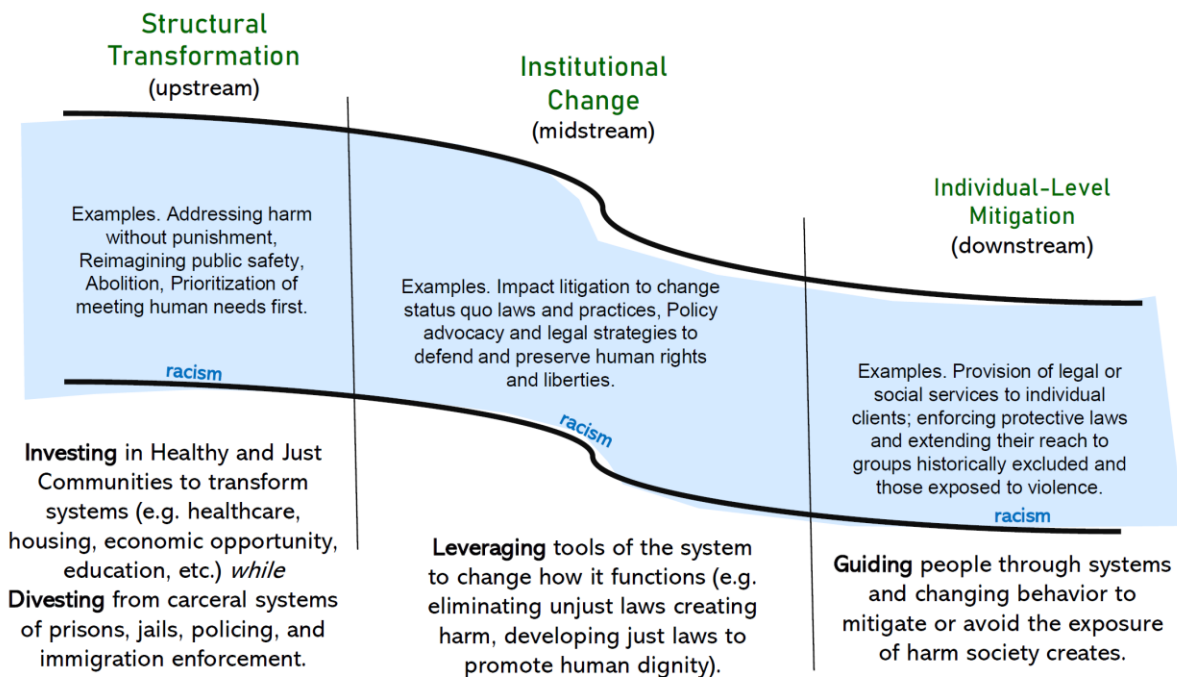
Structural Transformation
(upstream)

Institutional Change
(midstream)

Individual-Level Mitigation
(downstream)

Examples. Addressing harm without punishment, Reimagining public safety, Abolition, Prioritization of meeting human needs first.

Examples. Impact litigation to change status quo laws and practices, Policy advocacy and legal strategies to defend and preserve human rights and liberties.

Examples. Provision of legal or social services to individual clients; enforcing protective laws and extending their reach to groups historically excluded and those exposed to violence.

racism

racism

racism

**Investing** in Healthy and Just Communities to transform systems (e.g. healthcare, housing, economic opportunity, education, etc.) *while* **Divesting** from carceral systems of prisons, jails, policing, and immigration enforcement.

**Leveraging** tools of the system to change how it functions (e.g. eliminating unjust laws creating harm, developing just laws to promote human dignity).

**Guiding** people through systems and changing behavior to mitigate or avoid the exposure of harm society creates.